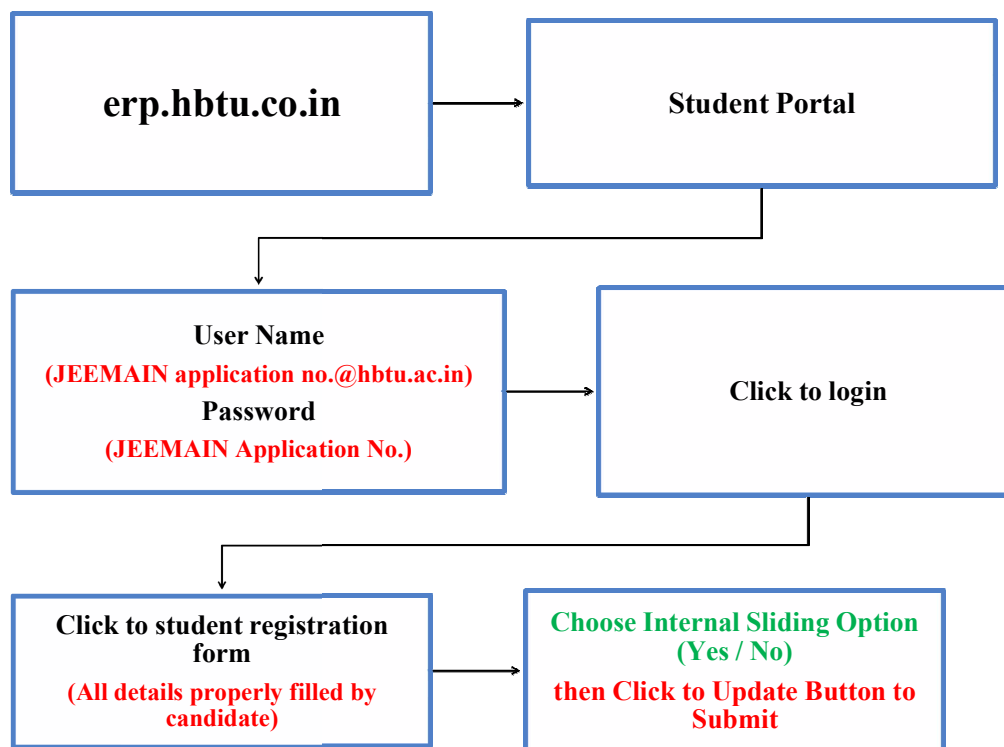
erp.hbtu.co.in

Student Portal

User Name
(JEEMAIN application no.@hbtu.ac.in)
Password
(JEEMAIN Application No.)

Click to login

Click to student registration form
(All details properly filled by candidate)

Choose Internal Sliding Option (Yes / No)
then Click to Update Button to Submit